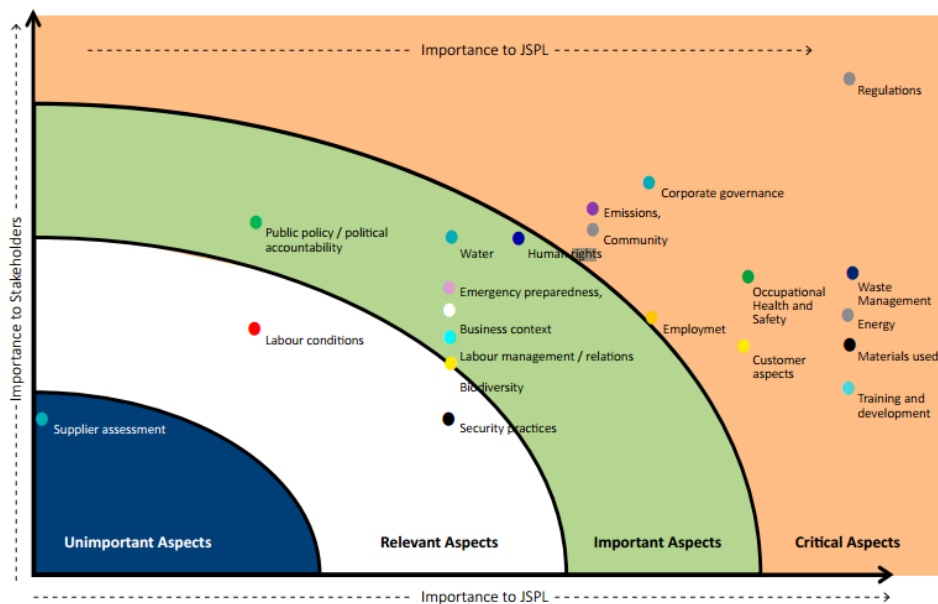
Importance to JSPL

Importance to Stakeholders

Regulations

Corporate governance

Emissions,

Community

Public policy / political accountability

Water

Human rights

Occupational Health and Safety

Waste Management

Energy

Materials used

Emergency preparedness,

Business context

Labour conditions

Labour management / relations

Employmet

Customer aspects

Biodiversity

Training and development

Supplier assessment

Security practices

Unimportant Aspects

Relevant Aspects

Important Aspects

Critical Aspects

Importance to JSPL